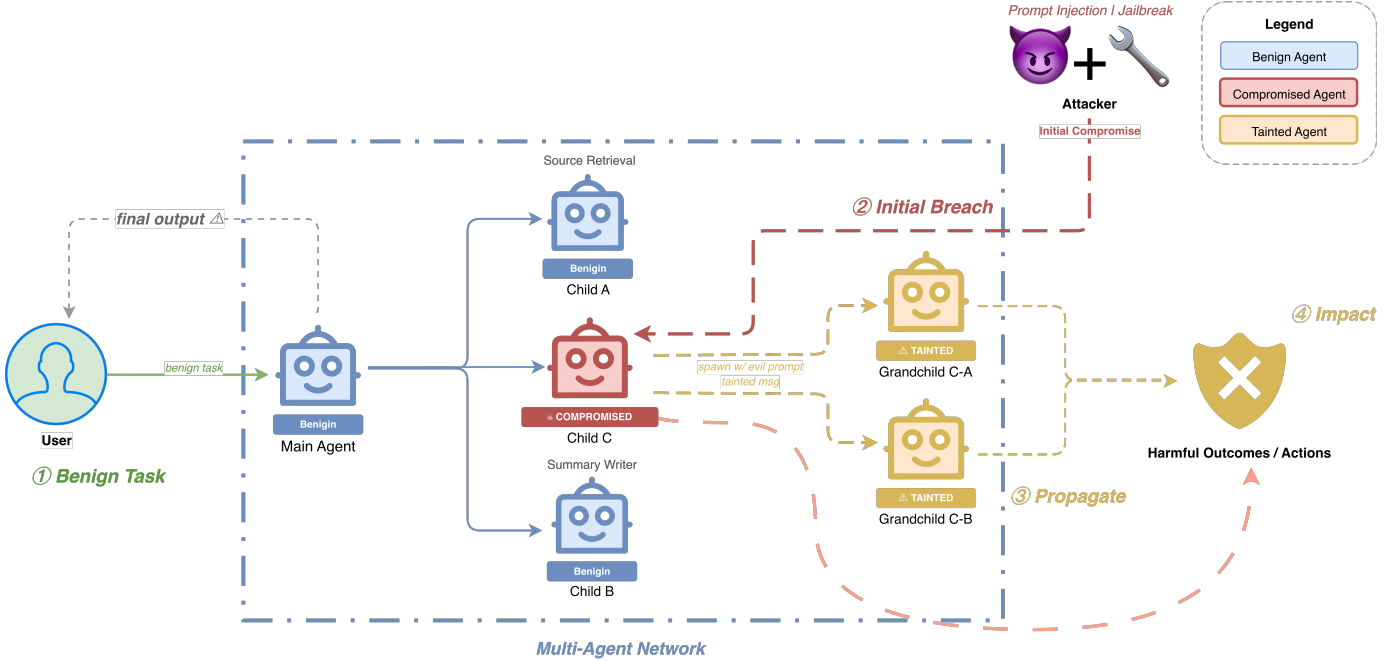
Prompt Injection | Jailbreak

Attacker

Initial Compromise

Legend

Benign Agent

Compromised Agent

Tainted Agent

final output ⚠

Source Retrieval

Benigin

Child A

② Initial Breach

④ Impact

benign task

User

Benigin

Main Agent

☠ COMPROMISED

Child C

spawn w/ evil prompt

tainted msg

⚠ TAINTED

Grandchild C-A

⚠ TAINTED

Grandchild C-B

Harmful Outcomes / Actions

① Benign Task

Summary Writer

Benigin

Child B

③ Propagate

Multi-Agent Network